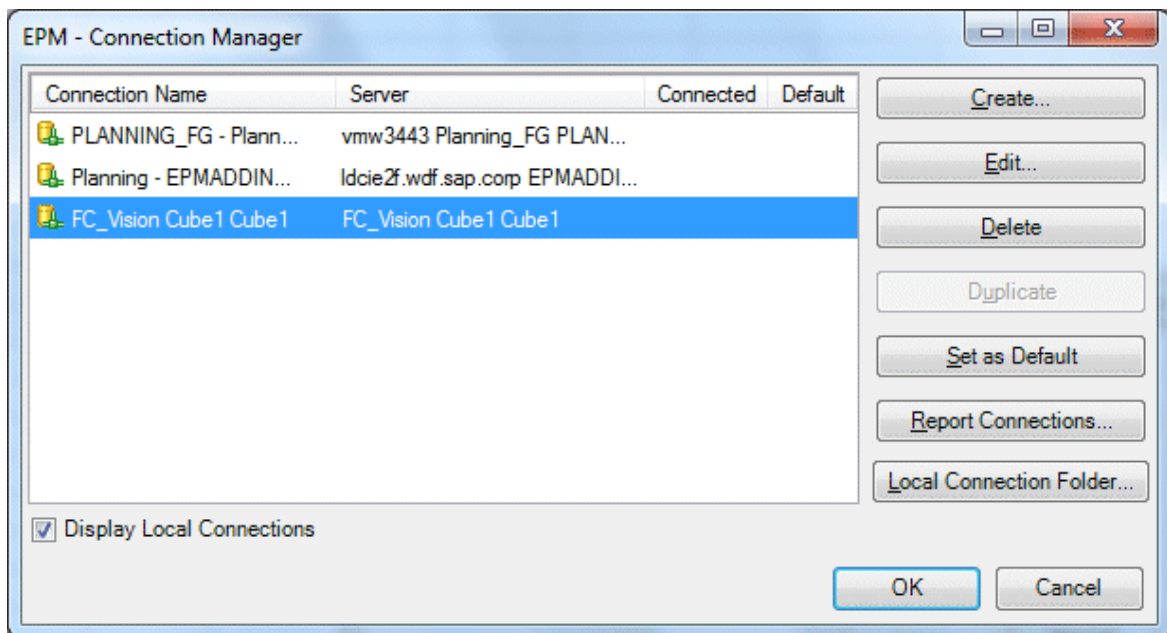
EPM - Connection Manager

| Connection Name | Server | Connected | Default |
|---|---|---|---|
| PLANNING_FG - Plann... | vmw3443 Planning_FG PLAN... | | |
| Planning - EPMADDIN... | ldcie2f.wdf.sap.corp EPMADDI... | | |
| FC_Vision Cube1 Cube1 | FC_Vision Cube1 Cube1 | | |

Create...
Edit...
Delete
Duplicate
Set as Default
Report Connections...
Local Connection Folder...

Display Local Connections

OK
Cancel